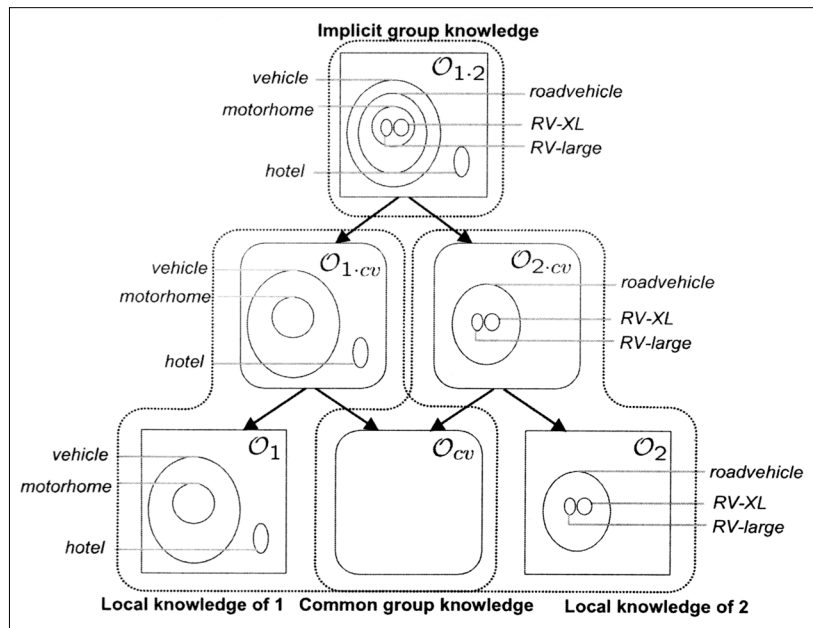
Implicit group knowledge

vehicle
motorhome
hotel
$\mathcal{O}_{1\cdot 2}$
roadvehicle
RV-XL
RV-large

vehicle
motorhome
hotel
$\mathcal{O}_{1\cdot cv}$

$\mathcal{O}_{2\cdot cv}$
roadvehicle
RV-XL
RV-large

vehicle
motorhome
hotel
$\mathcal{O}_1$

$\mathcal{O}_{cv}$

$\mathcal{O}_2$
roadvehicle
RV-XL
RV-large

Local knowledge of 1
Common group knowledge
Local knowledge of 2